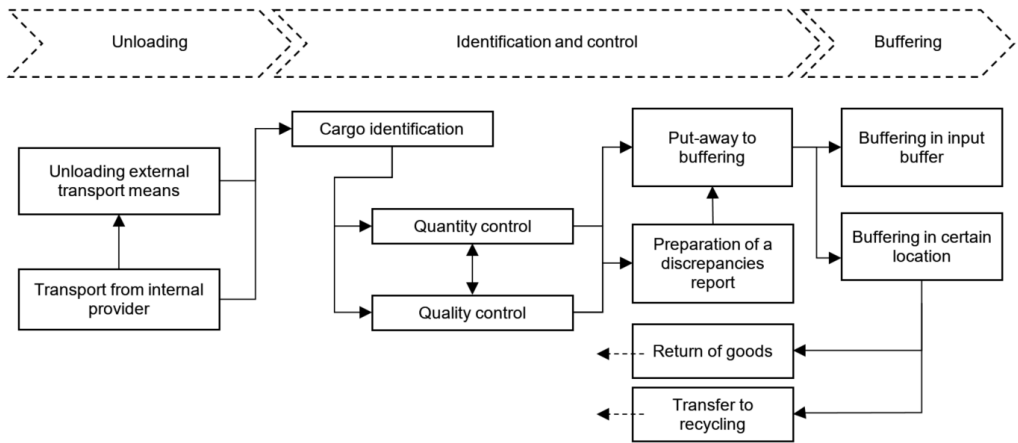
Unloading

Identification and control

Buffering

Unloading external transport means

Transport from internal provider

Cargo identification

Quantity control

Quality control

Put-away to buffering

Preparation of a discrepancies report

Buffering in input buffer

Buffering in certain location

Return of goods

Transfer to recycling